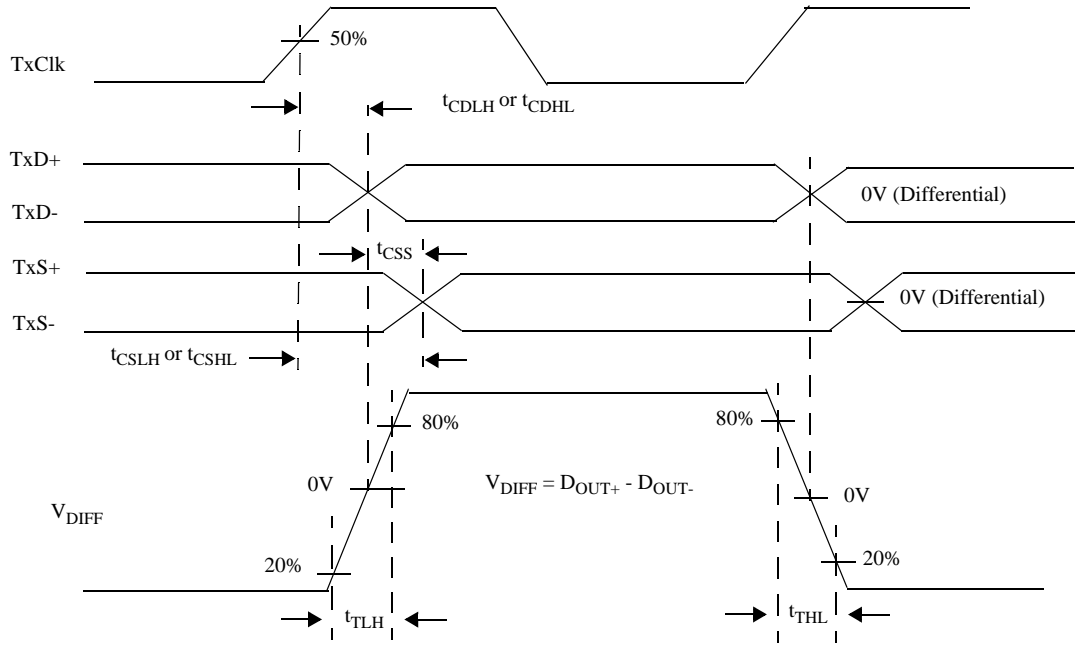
TxClk

50%

$t_{CDLH}$ or $t_{CDHL}$

TxD+

TxD-

0V (Differential)

$t_{CSS}$

TxS+

TxS-

0V (Differential)

$t_{CSLH}$ or $t_{CSHL}$

80%

80%

0V

$V_{DIFF} = D_{OUT+} - D_{OUT-}$

0V

$V_{DIFF}$

20%

20%

$t_{TLH}$

$t_{THL}$